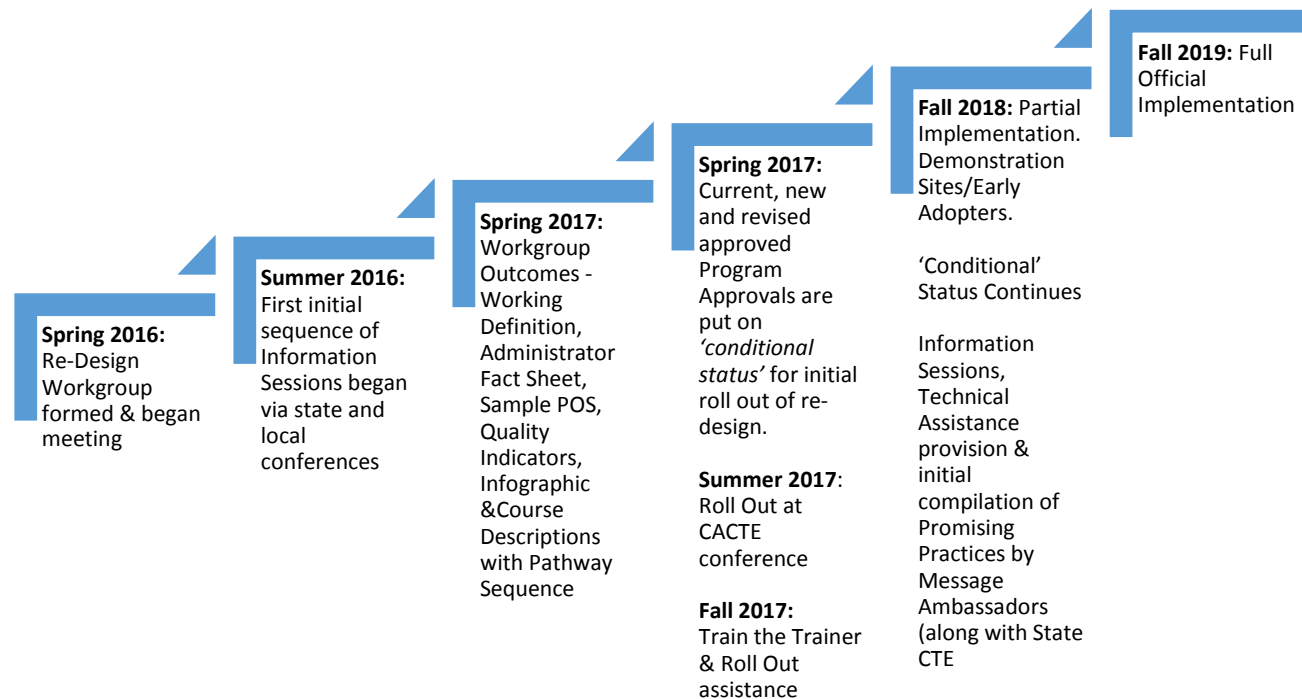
**Spring 2016:** Re-Design Workgroup formed & began meeting

**Summer 2016:** First initial sequence of Information Sessions began via state and local conferences

**Spring 2017:** Workgroup Outcomes - Working Definition, Administrator Fact Sheet, Sample POS, Quality Indicators, Infographic &Course Descriptions with Pathway Sequence

**Spring 2017:** Current, new and revised approved Program Approvals are put on *'conditional status'* for initial roll out of re-design.

**Summer 2017**: Roll Out at CACTE conference

**Fall 2017:** Train the Trainer & Roll Out assistance

**Fall 2018:** Partial Implementation. Demonstration Sites/Early Adopters.

'Conditional' Status Continues

Information Sessions, Technical Assistance provision & initial compilation of Promising Practices by Message Ambassadors (along with State CTE

**Fall 2019:** Full Official Implementation